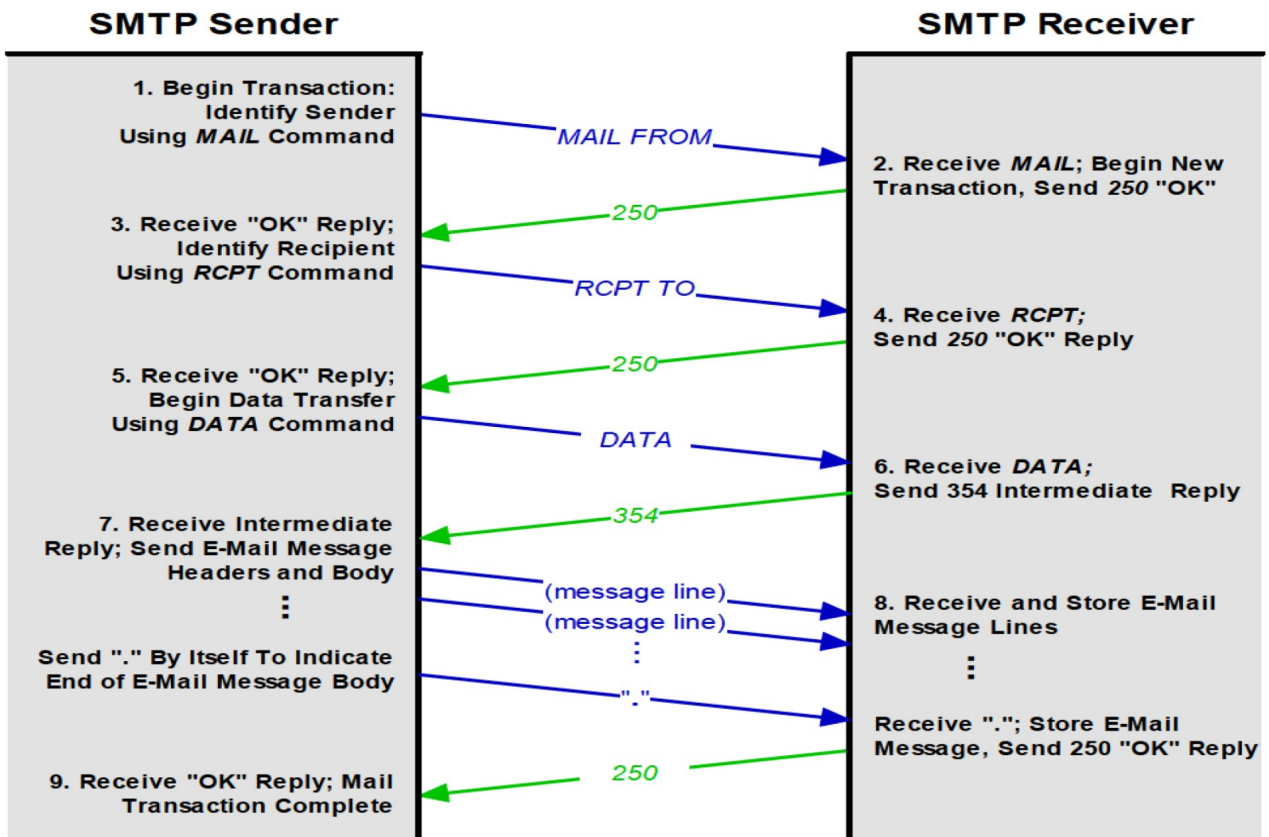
SMTP Sender

SMTP Receiver

1. Begin Transaction: Identify Sender Using MAIL Command

MAIL FROM

2. Receive MAIL; Begin New Transaction, Send 250 "OK"

250

3. Receive "OK" Reply; Identify Recipient Using RCPT Command

RCPT TO

4. Receive RCPT; Send 250 "OK" Reply

250

5. Receive "OK" Reply; Begin Data Transfer Using DATA Command

DATA

6. Receive DATA; Send 354 Intermediate Reply

354

7. Receive Intermediate Reply; Send E-Mail Message Headers and Body

(message line)

(message line)

8. Receive and Store E-Mail Message Lines

Send "." By Itself To Indicate End of E-Mail Message Body

"."

Receive "."; Store E-Mail Message, Send 250 "OK" Reply

250

9. Receive "OK" Reply; Mail Transaction Complete